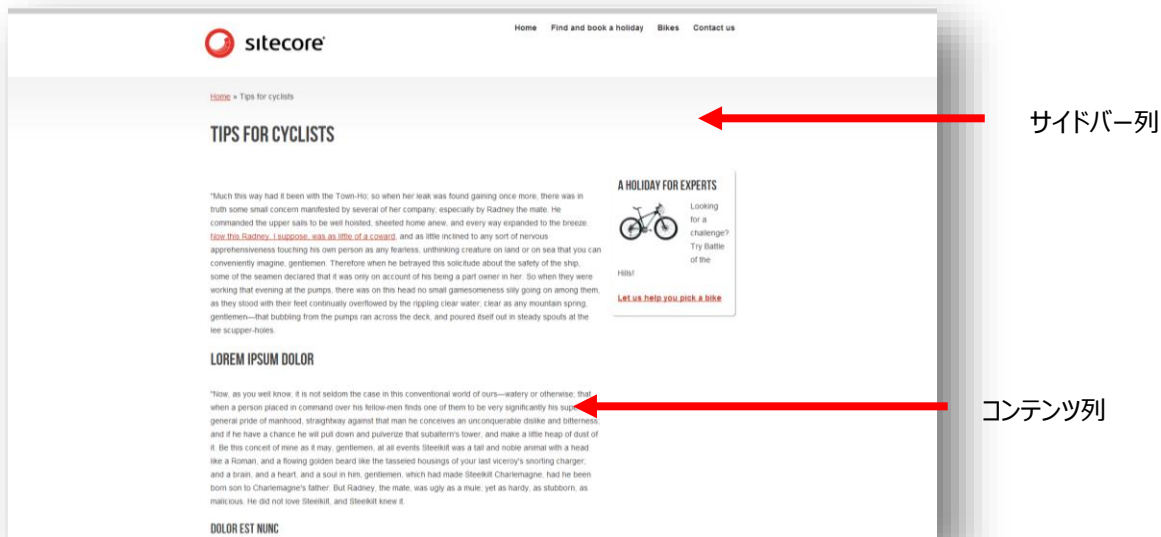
sitecore

Home Find and book a holiday Bikes Contact us

Home » Tips for cyclists

TIPS FOR CYCLISTS

サイドバー列

"Much this way had it been with the Town-Ho; so when her leak was found gaining once more, there was in truth some small concern manifested by several of her company; especially by Radney the mate. He commanded the upper sails to be well hoisted, sheeted home anew, and every way expanded to the breeze. Now this Radney, I suppose, was as little of a coward, and as little inclined to any sort of nervous apprehensiveness touching his own person as any fearless, unthinking creature on land or on sea that you can conveniently imagine, gentlemen. Therefore when he betrayed this solicitude about the safety of the ship, some of the seamen declared that it was only on account of his being a part owner in her. So when they were working that evening at the pumps, there was on this head no small gamesomeness slily going on among them, as they stood with their feet continually overflowed by the rippling clear water; clear as any mountain spring, gentlemen—that bubbling from the pumps ran across the deck, and poured itself out in steady spouts at the lee scupper-holes.

A HOLIDAY FOR EXPERTS

Looking for a challenge? Try Battle of the Hills!

Let us help you pick a bike

LOREM IPSUM DOLOR

"Now, as you well know, it is not seldom the case in this conventional world of ours—watery or otherwise; that when a person placed in command over his fellow-men finds one of them to be very significantly his sup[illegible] general pride of manhood, straightway against that man he conceives an unconquerable dislike and bitterness; and if he have a chance he will pull down and pulverize that subaltern's tower, and make a little heap of dust of it. Be this conceit of mine as it may, gentlemen, at all events Steelkilt was a tall and noble animal with a head like a Roman, and a flowing golden beard like the tasseled housings of your last viceroy's snorting charger; and a brain, and a heart, and a soul in him, gentlemen, which had made Steelkilt Charlemagne, had he been born son to Charlemagne's father. But Radney, the mate, was ugly as a mule; yet as hardy, as stubborn, as malicious. He did not love Steelkilt, and Steelkilt knew it.

コンテンツ列

DOLOR EST NUNC